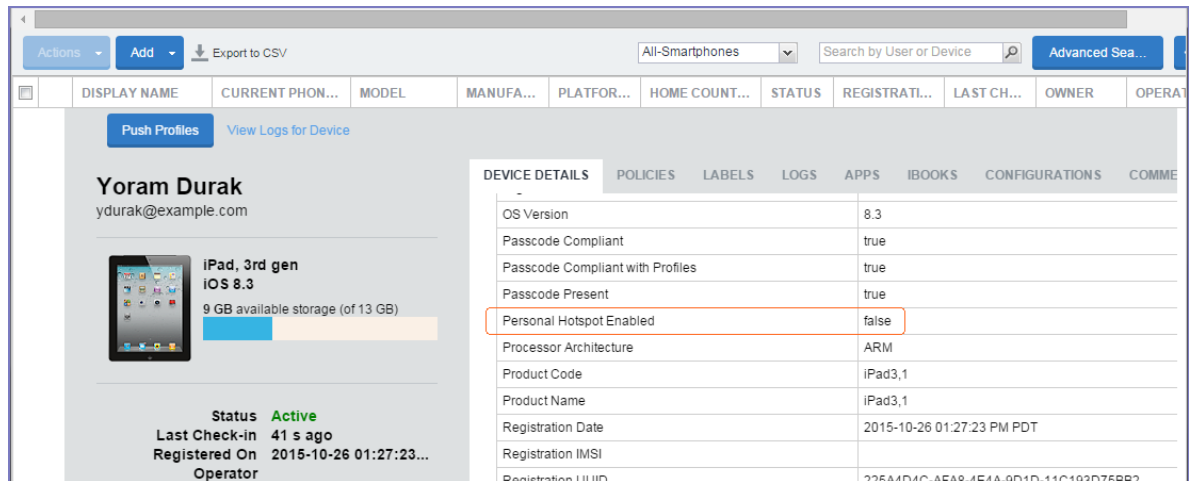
Actions Add Export to CSV

All-Smartphones

Search by User or Device

Advanced Sea...

| DISPLAY NAME | CURRENT PHON... | MODEL | MANUFA... | PLATFOR... | HOME COUNT... | STATUS | REGISTRATI... | LAST CH... | OWNER | OPERAT |
|---|---|---|---|---|---|---|---|---|---|---|

Push Profiles

View Logs for Device

Yoram Durak
ydurak@example.com

iPad, 3rd gen
iOS 8.3
9 GB available storage (of 13 GB)

Status Active
Last Check-in 41 s ago
Registered On 2015-10-26 01:27:23...
Operator

DEVICE DETAILS POLICIES LABELS LOGS APPS IBOOKS CONFIGURATIONS COMME

| | |
|---|---|
| OS Version | 8.3 |
| Passcode Compliant | true |
| Passcode Compliant with Profiles | true |
| Passcode Present | true |
| Personal Hotspot Enabled | false |
| Processor Architecture | ARM |
| Product Code | iPad3,1 |
| Product Name | iPad3,1 |
| Registration Date | 2015-10-26 01:27:23 PM PDT |
| Registration IMSI | |
| Registration UUID | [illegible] |